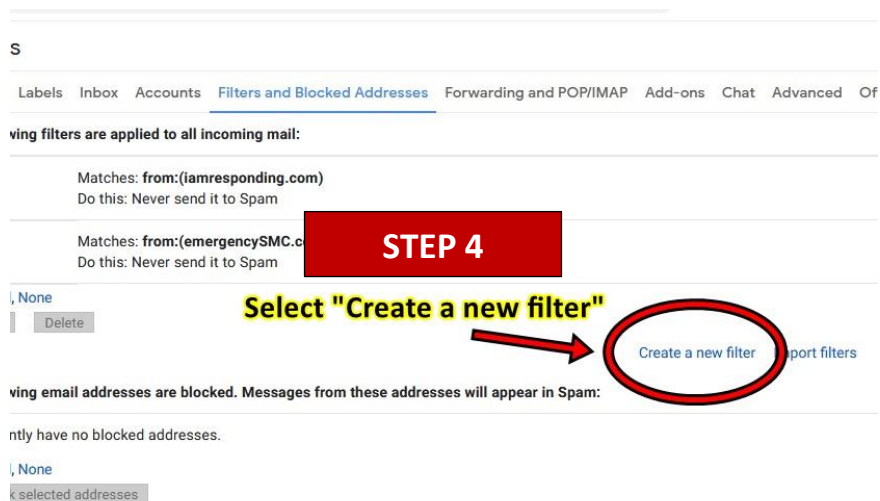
s

Labels Inbox Accounts Filters and Blocked Addresses Forwarding and POP/IMAP Add-ons Chat Advanced Of

wing filters are applied to all incoming mail:

Matches: from:(iamresponding.com)
Do this: Never send it to Spam

Matches: from:(emergencySMC.c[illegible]
Do this: Never send it to Spam

STEP 4

, None

Delete

Select "Create a new filter"

Create a new filter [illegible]port filters

wing email addresses are blocked. Messages from these addresses will appear in Spam:

ntly have no blocked addresses.

, None

k selected addresses